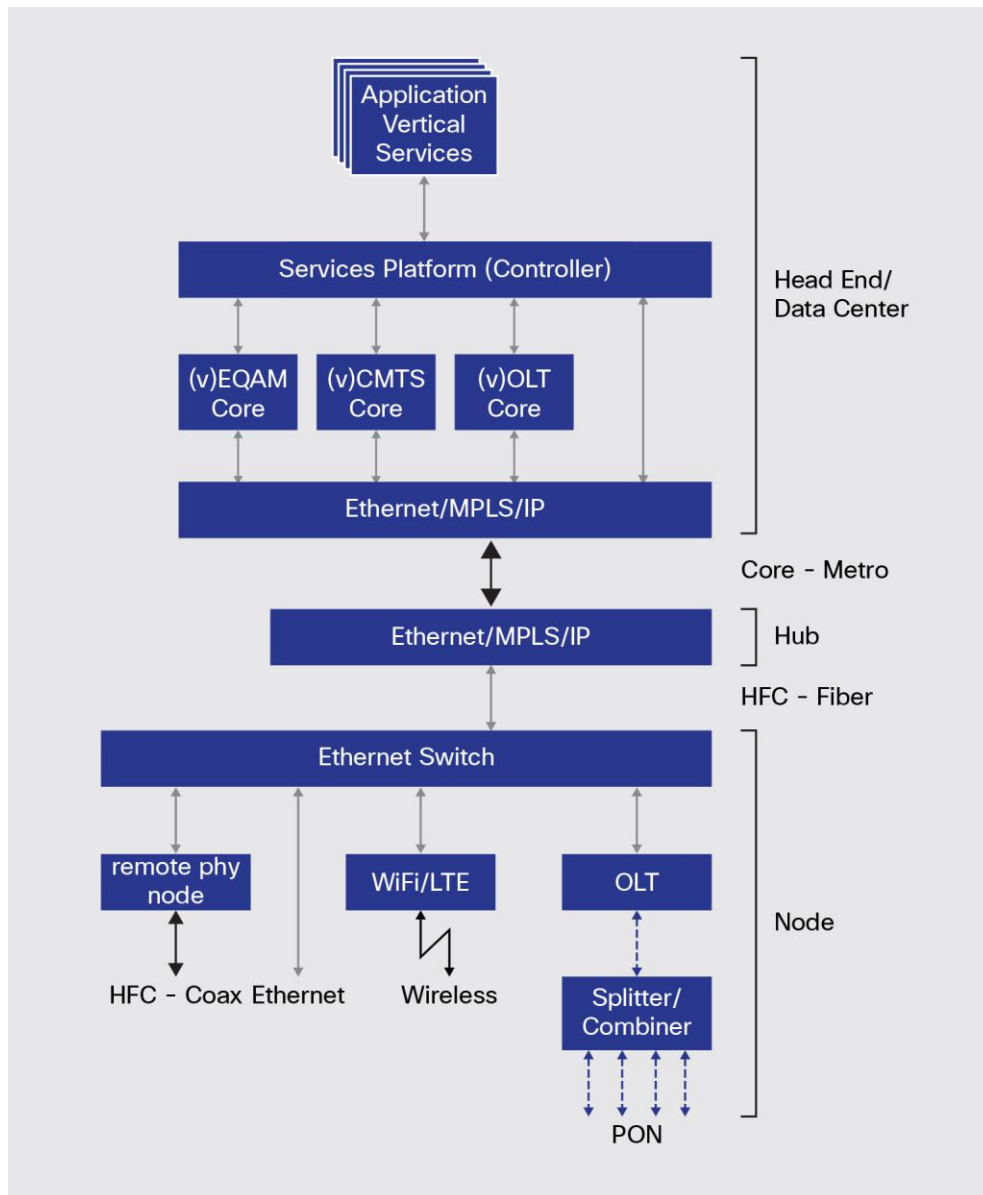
Application Vertical Services

Services Platform (Controller)

(v)EQAM Core

(v)CMTS Core

(v)OLT Core

Ethernet/MPLS/IP

Head End/ Data Center

Core - Metro

Ethernet/MPLS/IP

Hub

HFC - Fiber

Ethernet Switch

remote phy node

WiFi/LTE

OLT

Splitter/ Combiner

HFC - Coax

Ethernet

Wireless

PON

Node